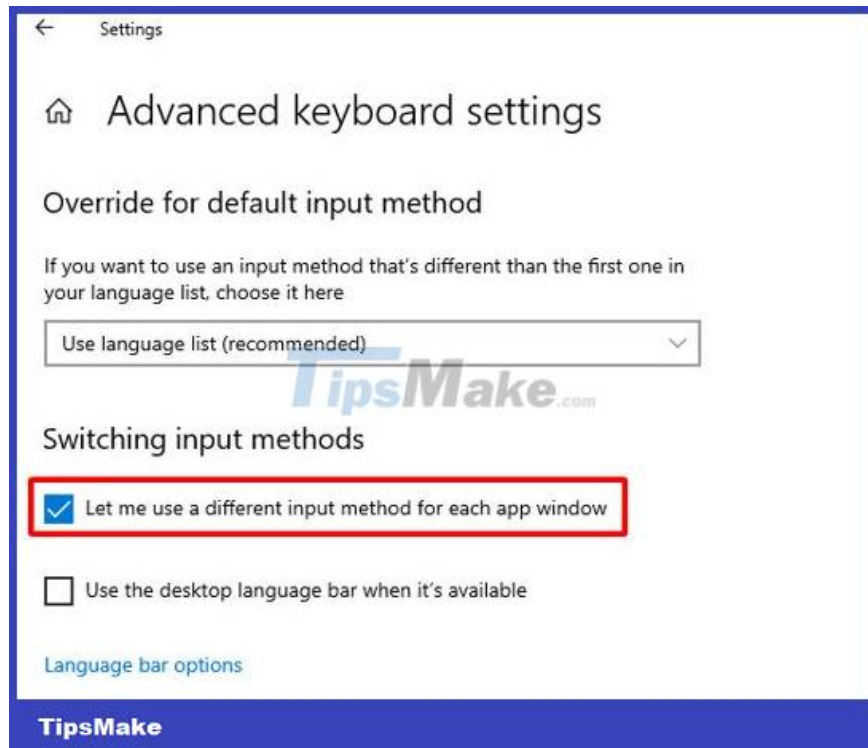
Settings

Advanced keyboard settings

Override for default input method

If you want to use an input method that's different than the first one in your language list, choose it here

Use language list (recommended)

TipsMake.com

Switching input methods

Let me use a different input method for each app window

Use the desktop language bar when it's available

Language bar options

TipsMake